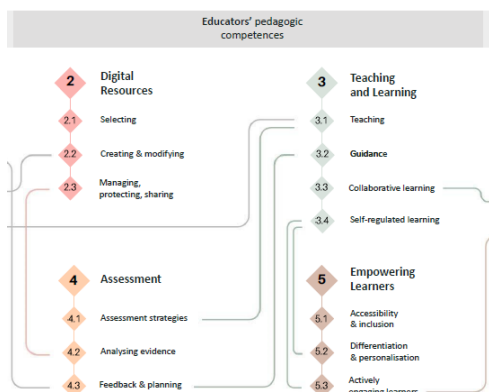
Educators' pedagogic competences

2 Digital Resources

2.1 Selecting

2.2 Creating & modifying

2.3 Managing, protecting, sharing

3 Teaching and Learning

3.1 Teaching

3.2 Guidance

3.3 Collaborative learning

3.4 Self-regulated learning

4 Assessment

4.1 Assessment strategies

4.2 Analysing evidence

4.3 Feedback & planning

5 Empowering Learners

5.1 Accessibility & inclusion

5.2 Differentiation & personalisation

5.3 Actively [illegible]